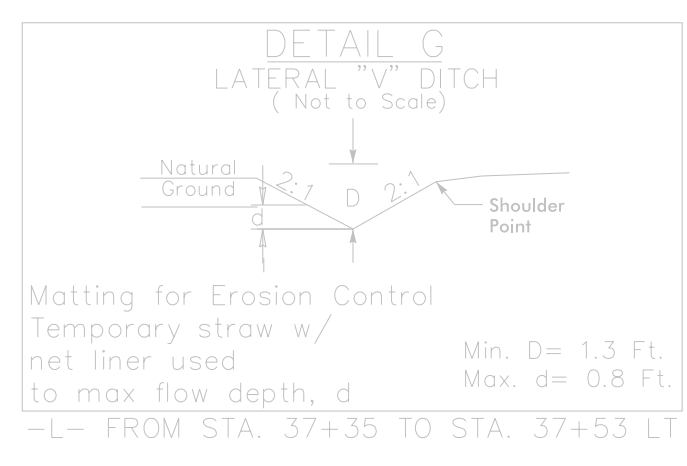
DETAIL G
LATERAL "V" DITCH
( Not to Scale)

Natural Ground

2:1

D

2:1

Shoulder Point

d

Matting for Erosion Control
Temporary straw w/
net liner used
to max flow depth, d

Min. D= 1.3 Ft.
Max. d= 0.8 Ft.

-L- FROM STA. 37+35 TO STA. 37+53 LT